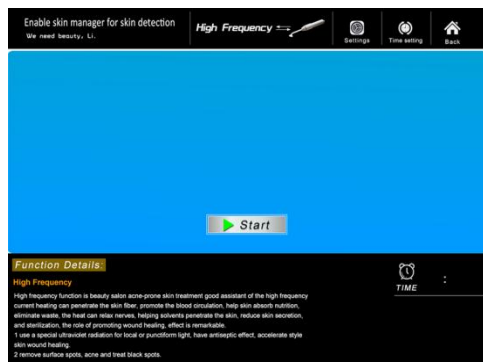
Enable skin manager for skin detection
We need beauty, Li.

High Frequency

Settings

Time setting

Back

Start

Function Details:

High Frequency

High frequency function is beauty salon acne-prone skin treatment good assistant of the high frequency current heating can penetrate the skin fiber, promote the blood circulation, help skin absorb nutrition, eliminate waste, the heat can relax nerves, helping solvents penetrate the skin, reduce skin secretion, and sterilization, the role of promoting wound healing, effect is remarkable.
1 use a special ultraviolet radiation for local or punctiform light, have antiseptic effect, accelerate style skin wound healing.
2 remove surface spots, acne and treat black spots.

TIME

: